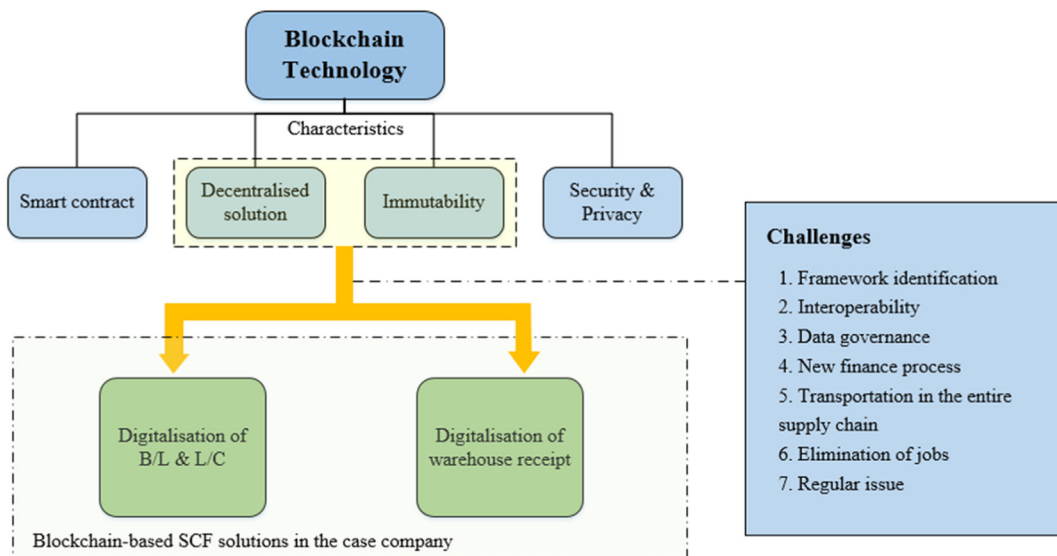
Blockchain Technology

Characteristics

Smart contract

Decentralised solution

Immutability

Security & Privacy

Challenges

1. Framework identification
2. Interoperability
3. Data governance
4. New finance process
5. Transportation in the entire supply chain
6. Elimination of jobs
7. Regular issue

Digitalisation of B/L & L/C

Digitalisation of warehouse receipt

Blockchain-based SCF solutions in the case company